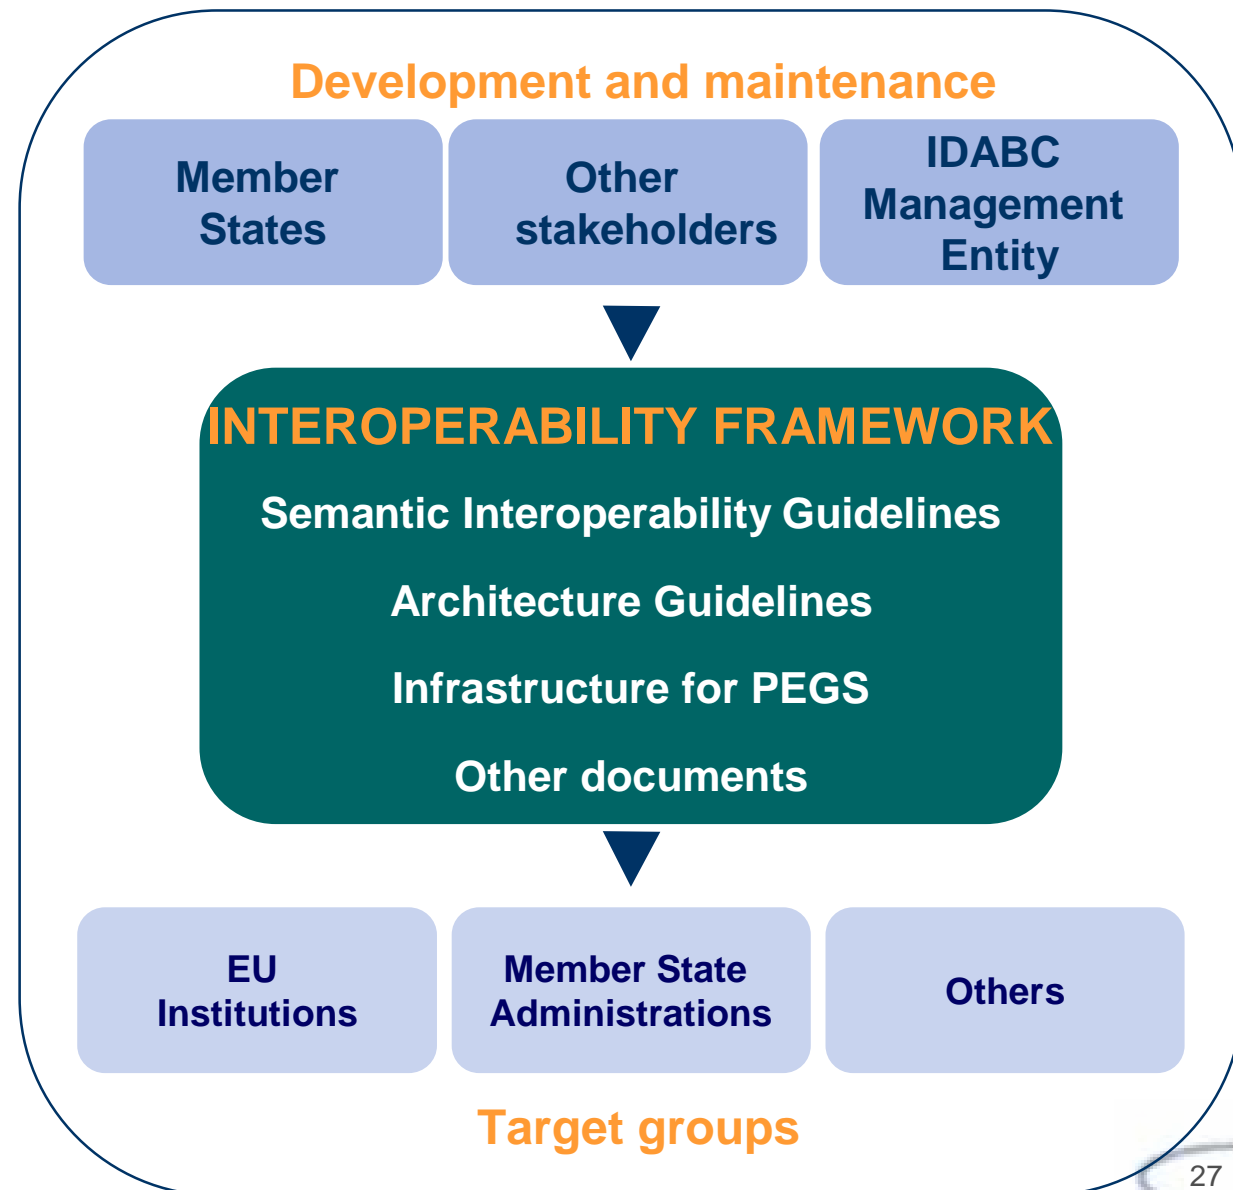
Development and maintenance

Member States

Other stakeholders

IDABC Management Entity

INTEROPERABILITY FRAMEWORK

Semantic Interoperability Guidelines

Architecture Guidelines

Infrastructure for PEGS

Other documents

EU Institutions

Member State Administrations

Others

Target groups

27